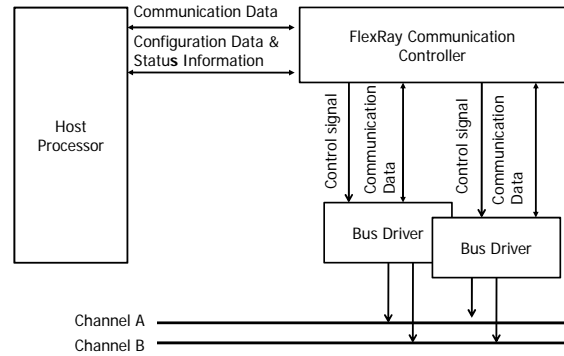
Communication Data

Configuration Data & Status Information

FlexRay Communication Controller

Host Processor

Control signal

Communication Data

Control signal

Communication Data

Bus Driver

Bus Driver

Channel A

Channel B